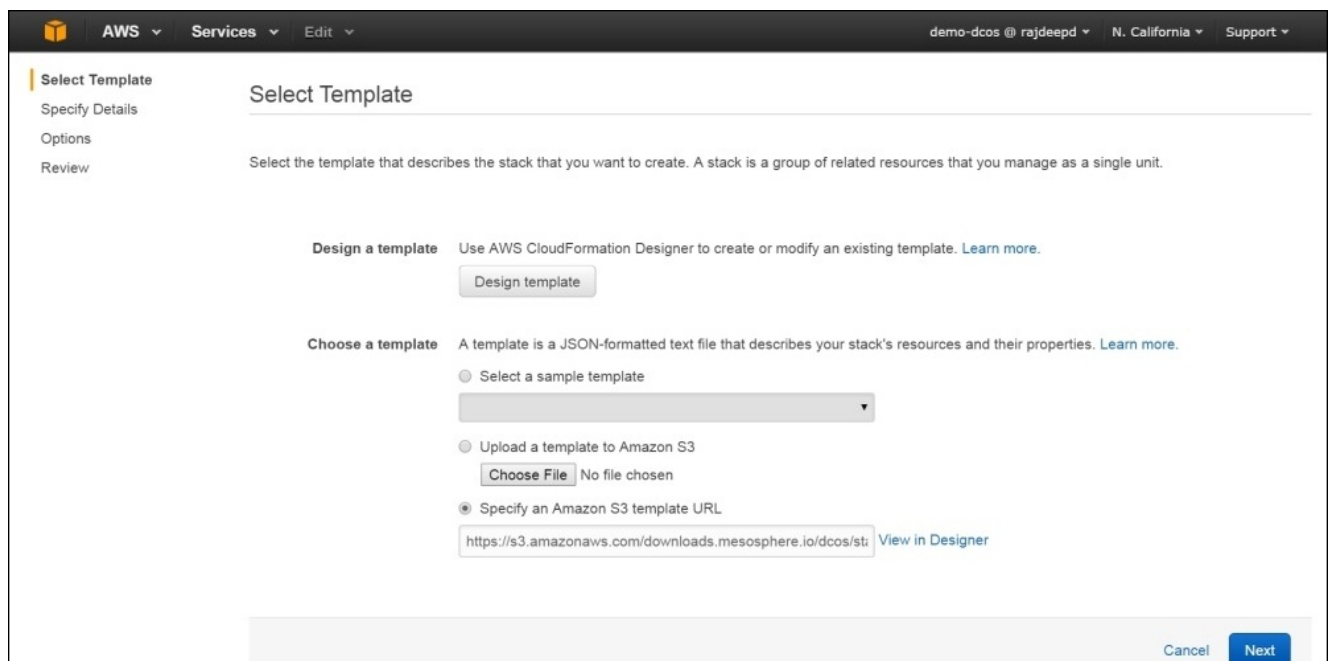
AWS Services Edit

demo-dcos @ rajdeepd N. California Support

Select Template
Specify Details
Options
Review

Select Template

Select the template that describes the stack that you want to create. A stack is a group of related resources that you manage as a single unit.

Design a template Use AWS CloudFormation Designer to create or modify an existing template. Learn more.

Design template

Choose a template A template is a JSON-formatted text file that describes your stack's resources and their properties. Learn more.

Select a sample template

Upload a template to Amazon S3

Choose File No file chosen

Specify an Amazon S3 template URL

https://s3.amazonaws.com/downloads.mesosphere.io/dcos/st View in Designer

Cancel Next